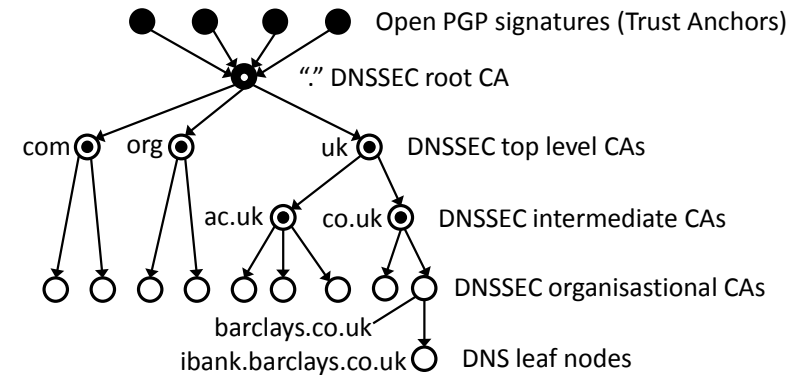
Open PGP signatures (Trust Anchors)

"." DNSSEC root CA

com org uk DNSSEC top level CAs

ac.uk co.uk DNSSEC intermediate CAs

DNSSEC organisastional CAs

barclays.co.uk

ibank.barclays.co.uk DNS leaf nodes